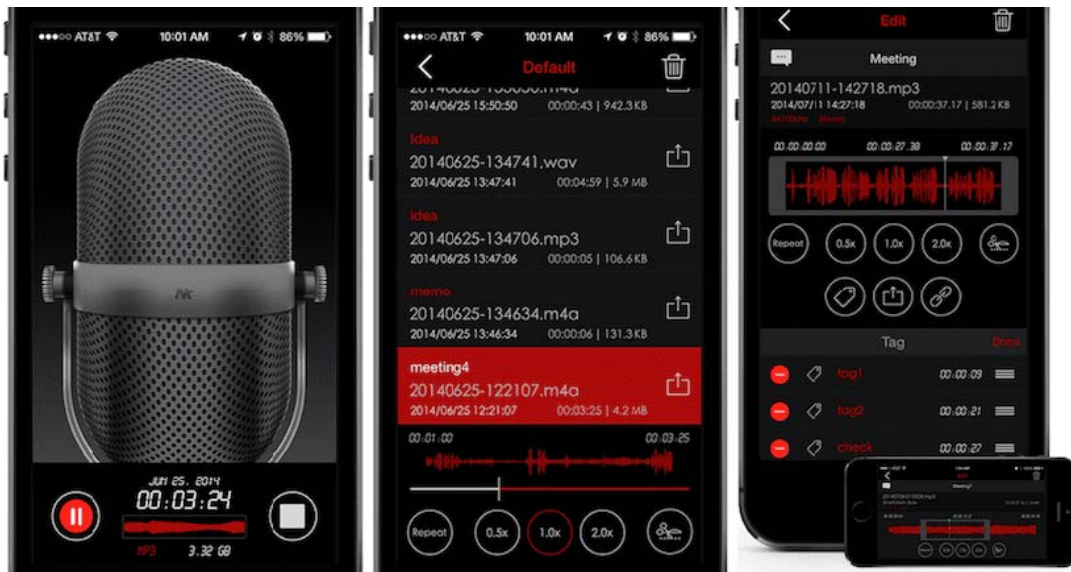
●●●○○ AT&T 10:01 AM 86%

JUN 25, 2014
00:03:24
MP3 3.32 GB

●●●○○ AT&T 10:01 AM 86%
Default
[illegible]
2014/06/25 15:50:50 00:00:43 | 942.3 KB
idea
20140625-134741.wav
2014/06/25 13:47:41 00:04:59 | 5.9 MB
idea
20140625-134706.mp3
2014/06/25 13:47:06 00:00:05 | 106.6 KB
memo
20140625-134634.m4a
2014/06/25 13:46:34 00:00:06 | 131.3 KB
meeting4
20140625-122107.m4a
2014/06/25 12:21:07 00:03:25 | 4.2 MB
00:01:00 00:03:25
Repeat 0.5x 1.0x 2.0x

Edit
Meeting
20140711-142718.mp3
2014/07/11 14:27:18 00:00:37.17 | 581.2 KB
44100Hz Stereo
00:00:00 00:00:27.38 00:00:37.17
Repeat 0.5x 1.0x 2.0x
Tag Done
tag1 00:00:09
tag2 00:00:21
check 00:00:27